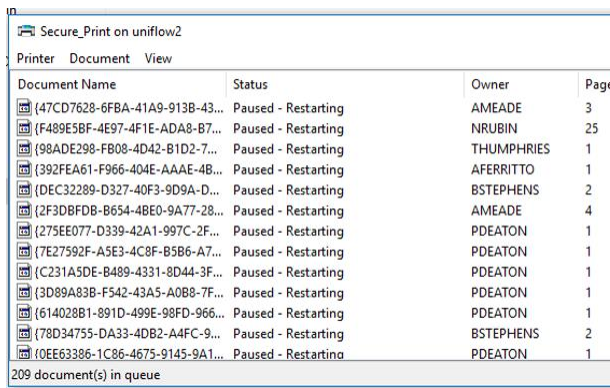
Secure_Print on uniflow2

Printer Document View

| Document Name | Status | Owner | Page |
|---|---|---|---|
| {47CD7628-6FBA-41A9-913B-43... | Paused - Restarting | AMEADE | 3 |
| {F489E5BF-4E97-41FE-ADA8-B7... | Paused - Restarting | NRUBIN | 25 |
| {98ADE298-FB08-4D42-B1D2-7... | Paused - Restarting | THUMPHRIES | 1 |
| {392FEA61-F966-404E-AAAE-4B... | Paused - Restarting | AFERRITTO | 1 |
| {DEC32289-D327-40F3-9D9A-D... | Paused - Restarting | BSTEPHENS | 2 |
| {2F3DBFDB-B654-4BE0-9A77-28... | Paused - Restarting | AMEADE | 4 |
| {275EE077-D339-42A1-997C-2F... | Paused - Restarting | PDEATON | 1 |
| {7E27592F-A5E3-4C8F-B5B6-A7... | Paused - Restarting | PDEATON | 1 |
| {C231A5DE-B489-4331-8D44-3F... | Paused - Restarting | PDEATON | 1 |
| {3D89A83B-F542-43A5-A0B8-7F... | Paused - Restarting | PDEATON | 1 |
| {614028B1-891D-499E-98FD-966... | Paused - Restarting | PDEATON | 1 |
| {78D34755-DA33-4DB2-A4FC-9... | Paused - Restarting | BSTEPHENS | 2 |
| {0EE63386-1C86-4675-9145-9A1... | Paused - Restarting | PDEATON | 1 |

209 document(s) in queue